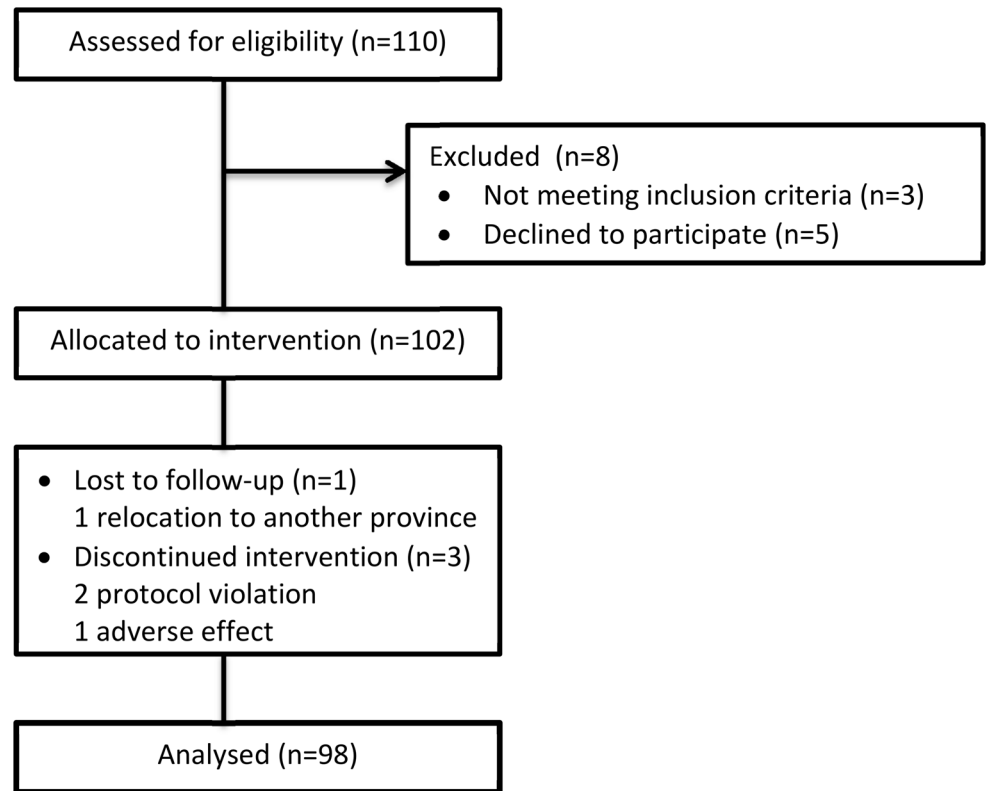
Assessed for eligibility (n=110)

Excluded (n=8)
- Not meeting inclusion criteria (n=3)
- Declined to participate (n=5)

Allocated to intervention (n=102)

- Lost to follow-up (n=1)
  1 relocation to another province
- Discontinued intervention (n=3)
  2 protocol violation
  1 adverse effect

Analysed (n=98)